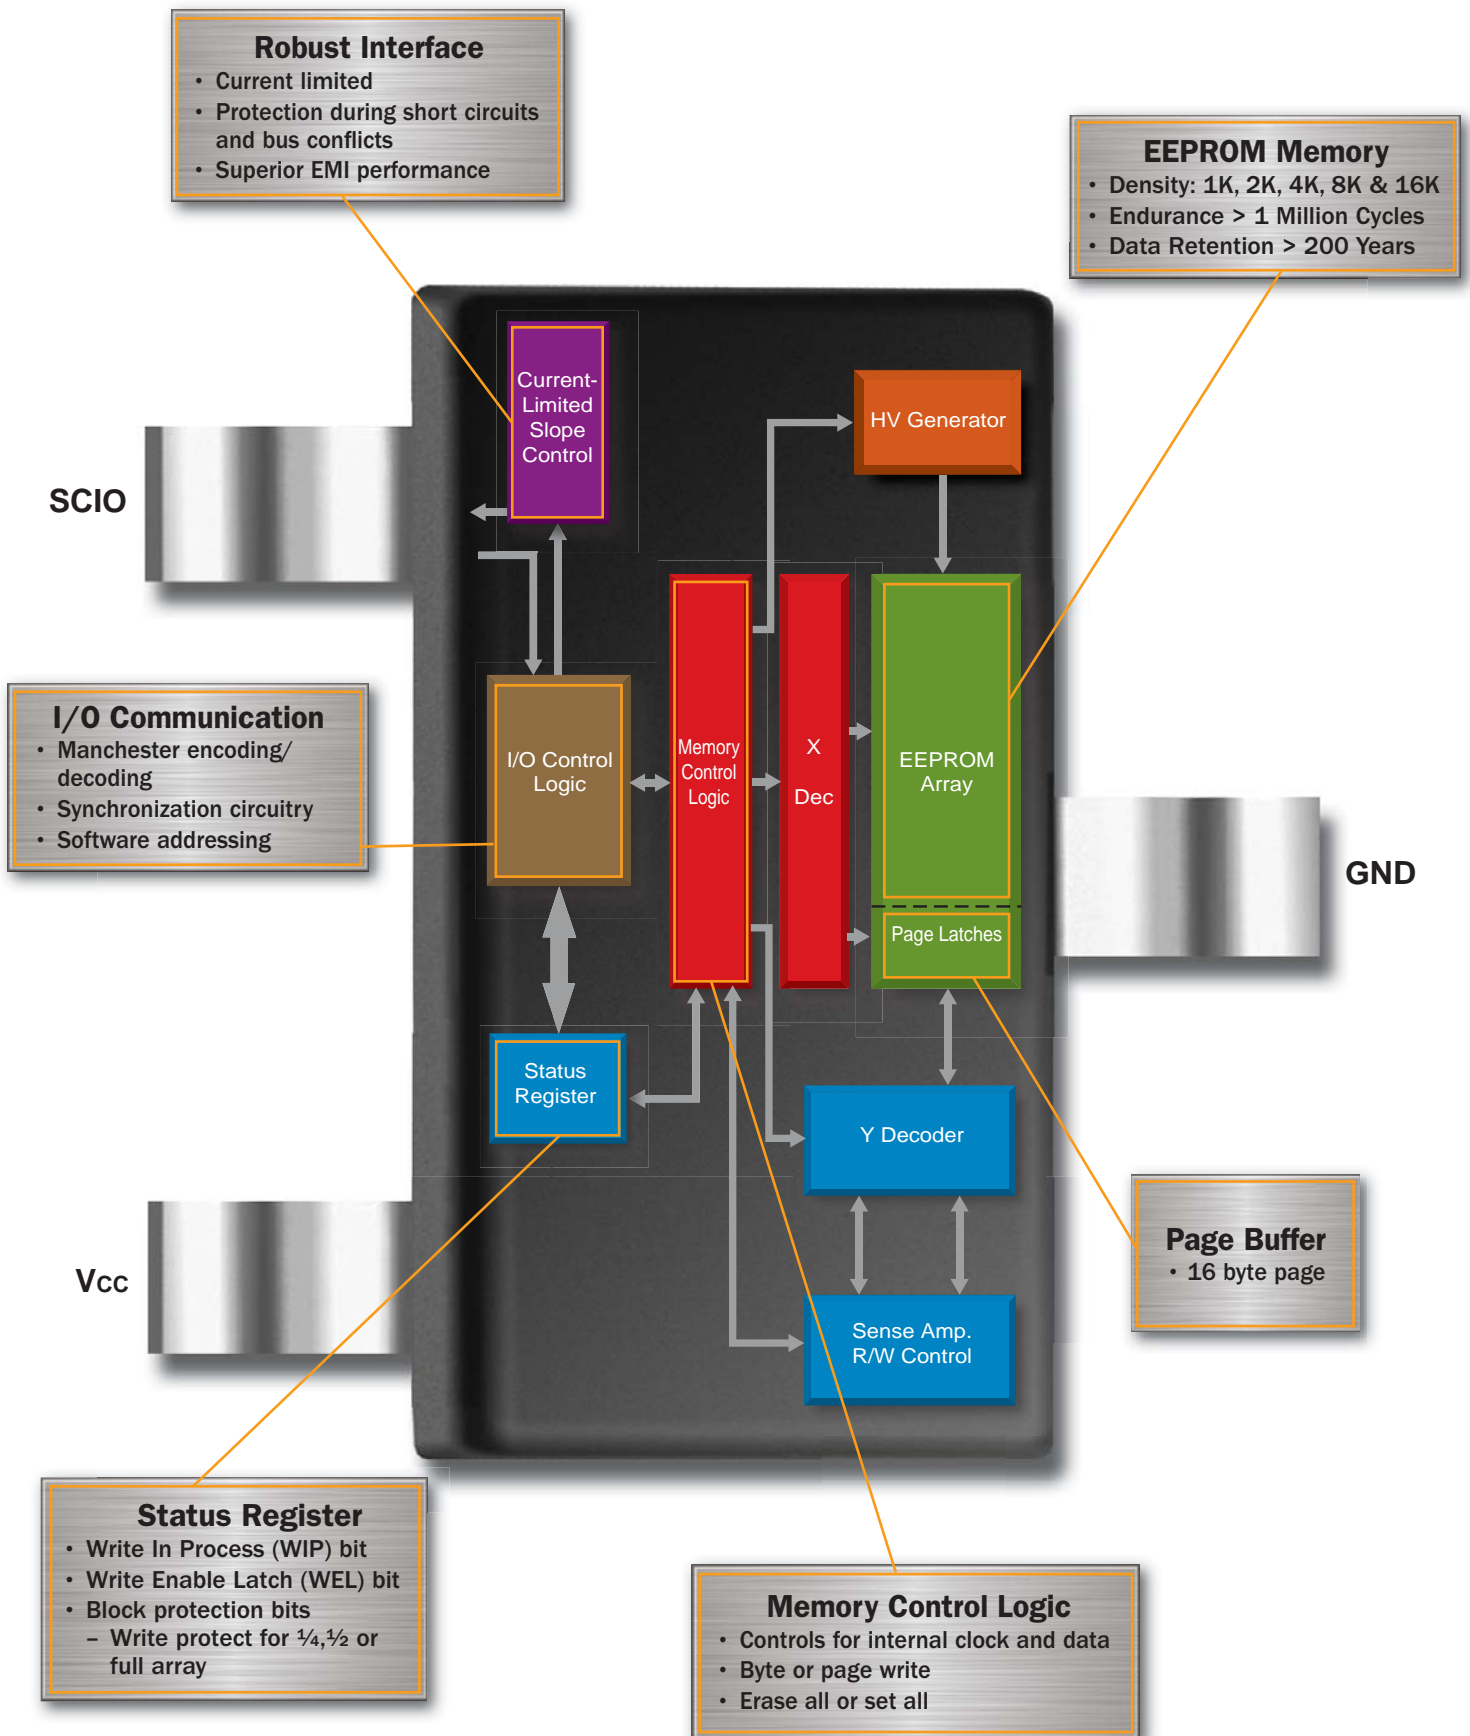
Robust Interface
• Current limited
• Protection during short circuits and bus conflicts
• Superior EMI performance

EEPROM Memory
• Density: 1K, 2K, 4K, 8K & 16K
• Endurance > 1 Million Cycles
• Data Retention > 200 Years

Current-Limited Slope Control

HV Generator

SCIO

I/O Communication
• Manchester encoding/ decoding
• Synchronization circuitry
• Software addressing

I/O Control Logic

Memory Control Logic

X Dec

EEPROM Array

Page Latches

GND

Status Register

Y Decoder

Page Buffer
• 16 byte page

Vcc

Sense Amp. R/W Control

Status Register
• Write In Process (WIP) bit
• Write Enable Latch (WEL) bit
• Block protection bits
– Write protect for ¼,½ or full array

Memory Control Logic
• Controls for internal clock and data
• Byte or page write
• Erase all or set all